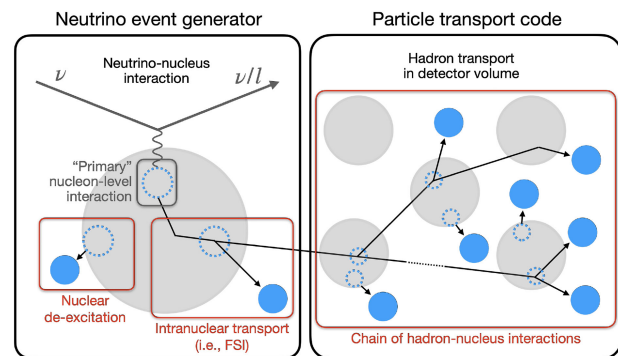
Neutrino event generator

Neutrino-nucleus interaction

$\nu$

$\nu/l$

"Primary" nucleon-level interaction

Nuclear de-excitation

Intranuclear transport (i.e., FSI)

Particle transport code

Hadron transport in detector volume

Chain of hadron-nucleus interactions